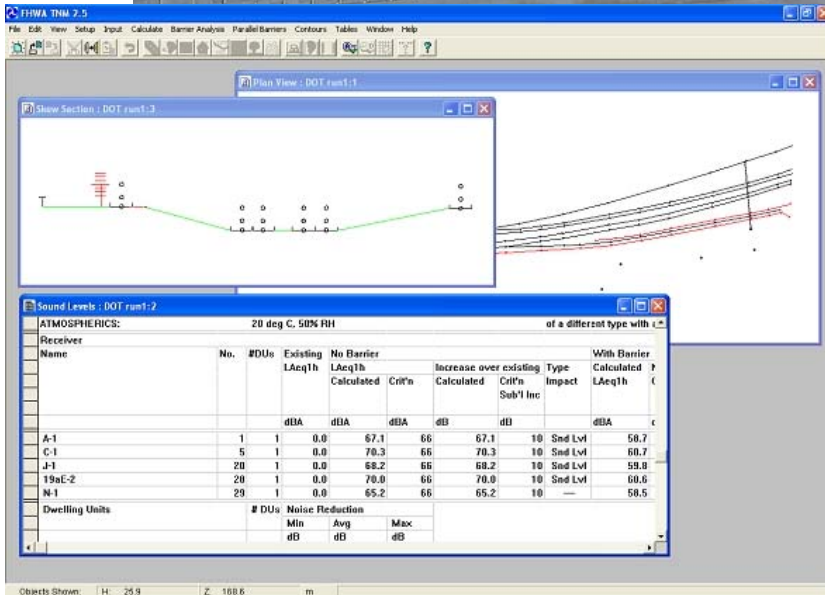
FHWA TNM 2.5

File Edit View Setup Input Calculate Barrier Analysis Parallel Barriers Contours Tables Window Help

Plan View : DOT run1:1

Skew Section : DOT run1:3

Sound Levels : DOT run1:2

ATMOSPHERICS: 20 deg C, 50% RH of a different type with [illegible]

| Receiver | | | | | | | | | | |
|---|---|---|---|---|---|---|---|---|---|---|
| Name | No. | #DUs | Existing | No Barrier | | | | | | With Barrier |
| | | | LAeq1h | LAeq1h | | Increase over existing | | Type | | Calculated |
| | | | | Calculated | Crit'n | Calculated | Crit'n Sub'l Inc | Impact | | LAeq1h |
| | | | dBA | dBA | dBA | dB | dB | | | dBA |
| A-1 | 1 | 1 | 0.0 | 67.1 | 66 | 67.1 | 10 | Snd Lvl | | 58.7 |
| C-1 | 5 | 1 | 0.0 | 70.3 | 66 | 70.3 | 10 | Snd Lvl | | 60.7 |
| J-1 | 20 | 1 | 0.0 | 68.2 | 66 | 68.2 | 10 | Snd Lvl | | 59.8 |
| 19aE-2 | 28 | 1 | 0.0 | 70.0 | 66 | 70.0 | 10 | Snd Lvl | | 60.6 |
| N-1 | 29 | 1 | 0.0 | 65.2 | 66 | 65.2 | 10 | — | | 58.5 |

| Dwelling Units | # DUs | Noise Reduction | | |
|---|---|---|---|---|
| | | Min | Avg | Max |
| | | dB | dB | dB |

Objects Shown: H: 25.9 Z: 188.6 m